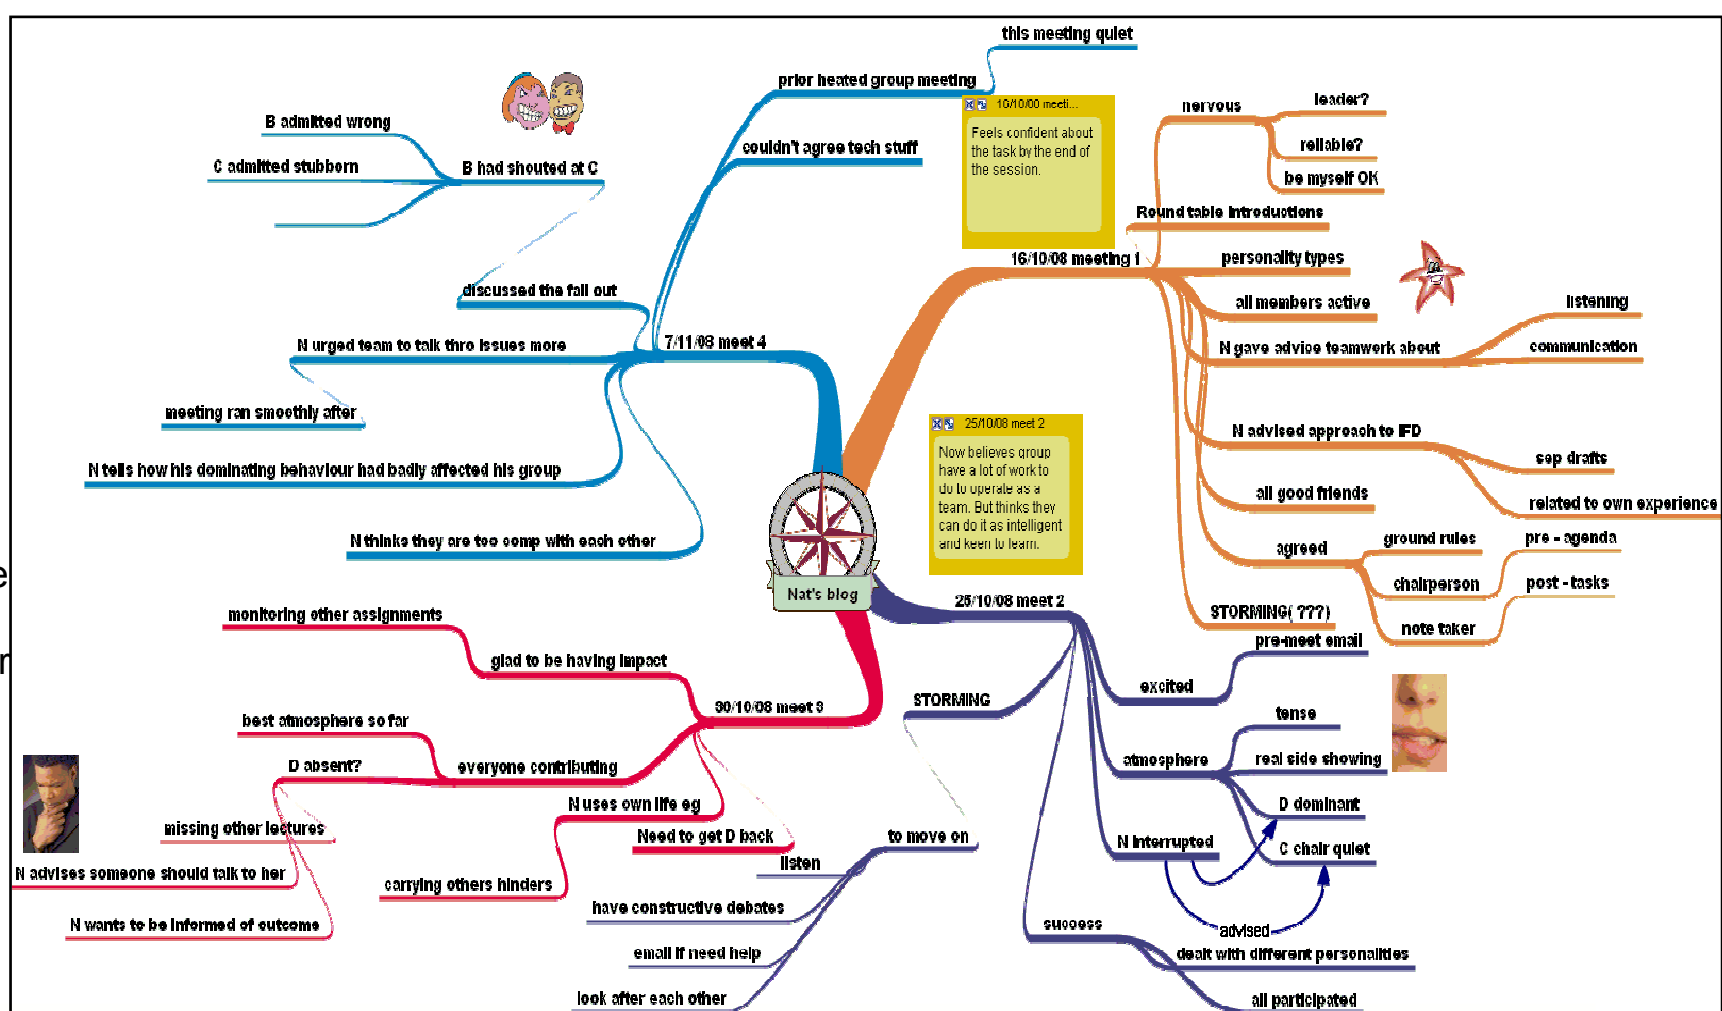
Nat's blog

7/11/08 meet 4
prior heated group meeting
this meeting quiet
couldn't agree tech stuff
B had shouted at C
B admitted wrong
C admitted stubborn
discussed the fall out
N urged team to talk thro issues more
meeting ran smoothly after
N tells how his dominating behaviour had badly affected his group
N thinks they are too comp with each other

10/10/08 meeti...
Feels confident about the task by the end of the session.

16/10/08 meeting 1
nervous
leader?
reliable?
be myself OK
Round table introductions
personality types
all members active
N gave advice teamwork about
listening
communication
N advised approach to IFD
sep drafts
related to own experience
all good friends
agreed
ground rules
pre - agenda
chairperson
post - tasks
note taker
STORMING( ???)

25/10/08 meet 2
Now believes group have a lot of work to do to operate as a team. But thinks they can do it as intelligent and keen to learn.

25/10/08 meet 2
pre-meet email
excited
STORMING
atmosphere
tense
real side showing
D dominant
C chair quiet
N interrupted
advised
to move on
listen
have constructive debates
email if need help
look after each other
success
dealt with different personalities
all participated

30/10/08 meet 3
monitoring other assignments
glad to be having impact
best atmosphere so far
everyone contributing
D absent?
missing other lectures
N advises someone should talk to her
N wants to be informed of outcome
N uses own life eg
Need to get D back
carrying others hinders